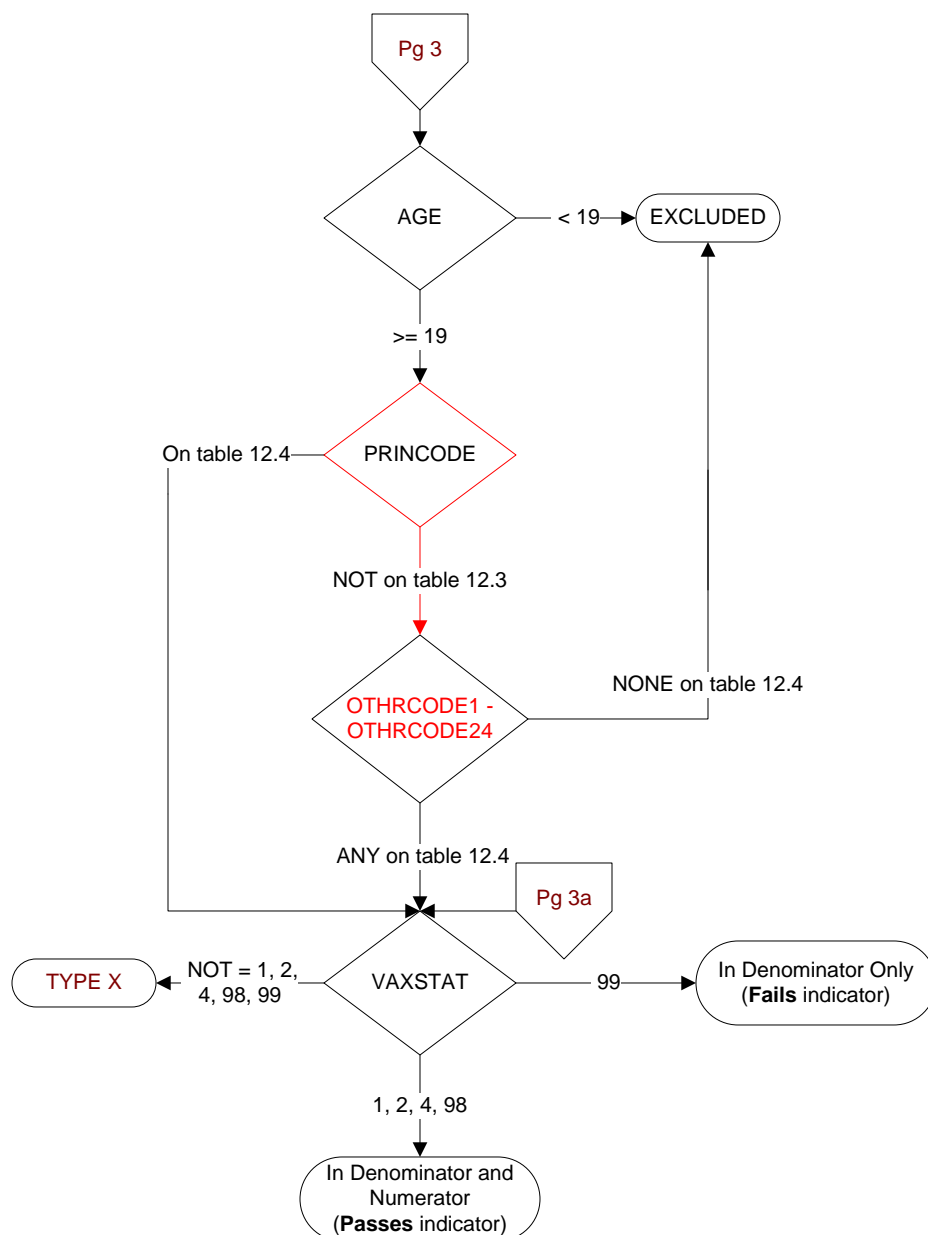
Pg 3

AGE

< 19

EXCLUDED

>= 19

On table 12.4

PRINCODE

NOT on table 12.3

OTHRCODE1 - OTHRCODE24

NONE on table 12.4

ANY on table 12.4

Pg 3a

TYPE X

NOT = 1, 2, 4, 98, 99

VAXSTAT

99

In Denominator Only (**Fails** indicator)

1, 2, 4, 98

In Denominator and Numerator (**Passes** indicator)